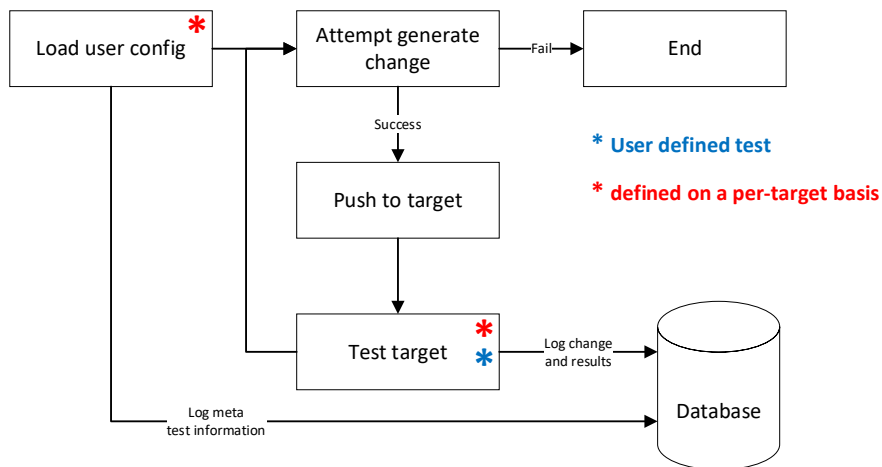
Load user config *

Attempt generate change

Fail

End

Success

* User defined test

* defined on a per-target basis

Push to target

Test target * *

Log change and results

Database

Log meta test information